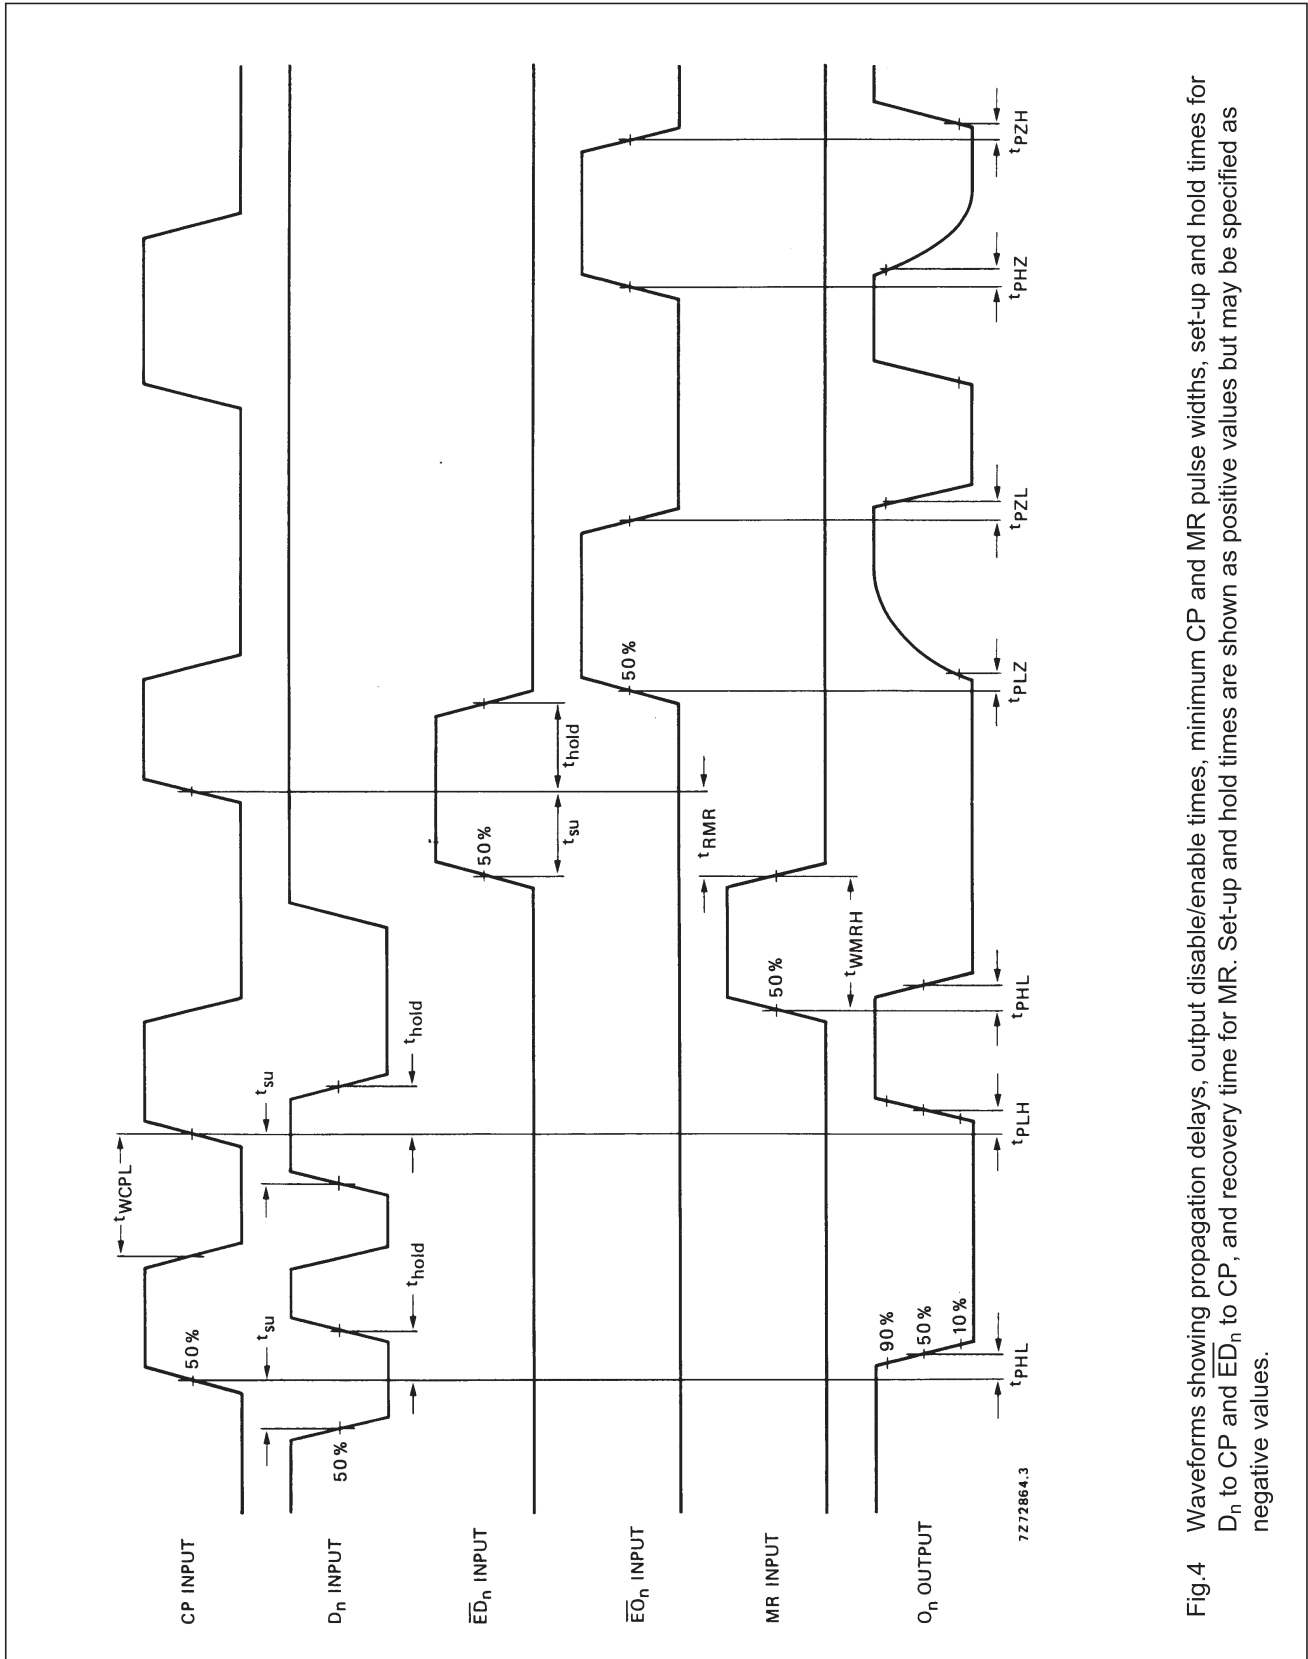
CP INPUT

$D_n$ INPUT

$\overline{ED}_n$ INPUT

$\overline{EO}_n$ INPUT

MR INPUT

$O_n$ OUTPUT

7Z72864.3

50 %

50 %

$t_{su}$

$t_{hold}$

$t_{WCPL}$

$t_{su}$

$t_{hold}$

90 %

50 %

10 %

$t_{PHL}$

$t_{PLH}$

$t_{PHL}$

50 %

$t_{WMRH}$

$t_{RMR}$

50 %

$t_{su}$

$t_{hold}$

50 %

$t_{PLZ}$

$t_{PZL}$

$t_{PHZ}$

$t_{PZH}$

Fig.4 Waveforms showing propagation delays, output disable/enable times, minimum CP and MR pulse widths, set-up and hold times for $D_n$ to CP and $\overline{ED}_n$ to CP, and recovery time for MR. Set-up and hold times are shown as positive values but may be specified as negative values.